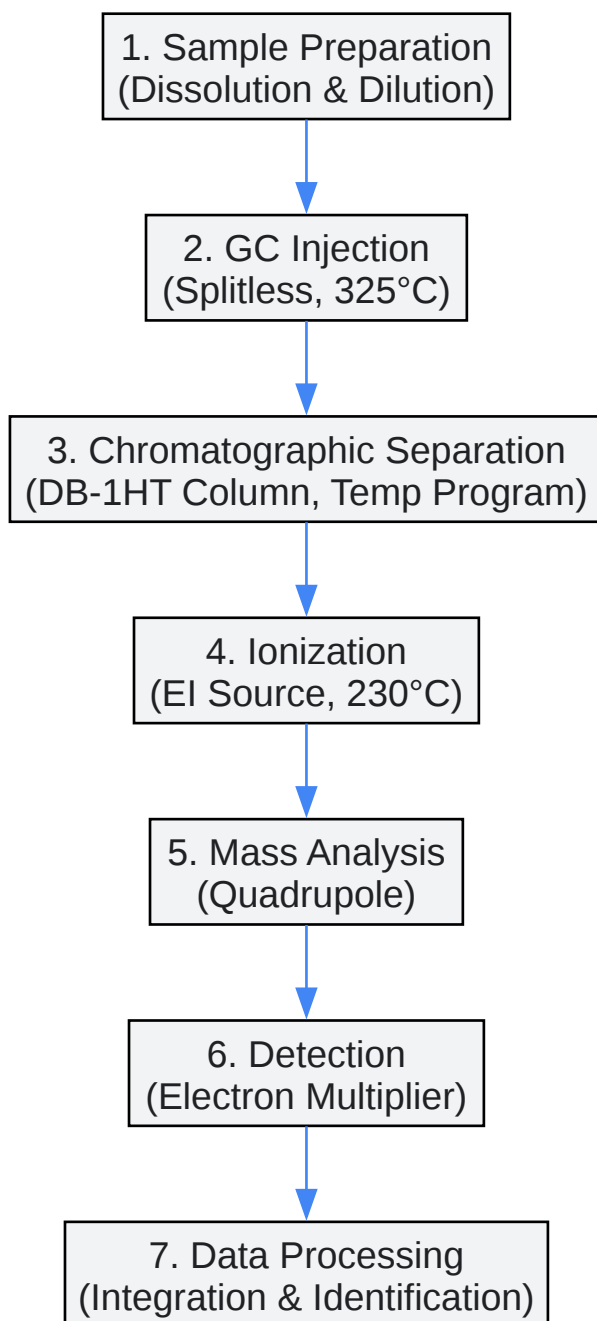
1. Sample Preparation
(Dissolution & Dilution)

2. GC Injection
(Splitless, 325°C)

3. Chromatographic Separation
(DB-1HT Column, Temp Program)

4. Ionization
(EI Source, 230°C)

5. Mass Analysis
(Quadrupole)

6. Detection
(Electron Multiplier)

7. Data Processing
(Integration & Identification)